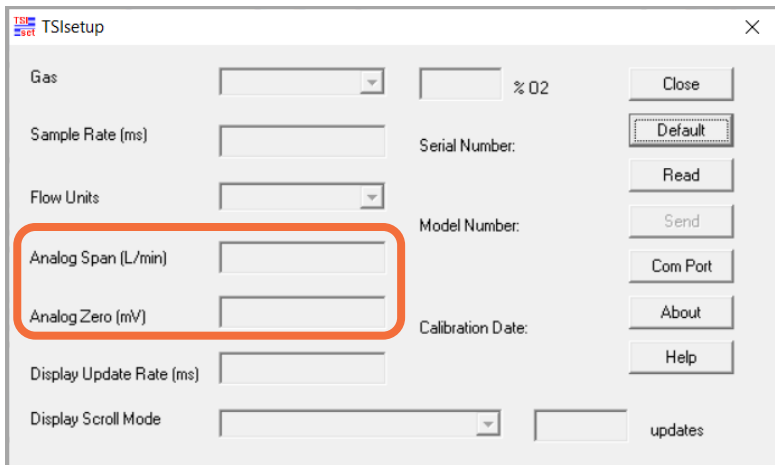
TSI set TSIsetup

Gas

% O2

Close

Sample Rate (ms)

Default

Serial Number:

Read

Flow Units

Send

Model Number:

Analog Span (L/min)

Com Port

Analog Zero (mV)

About

Calibration Date:

Help

Display Update Rate (ms)

Display Scroll Mode

updates